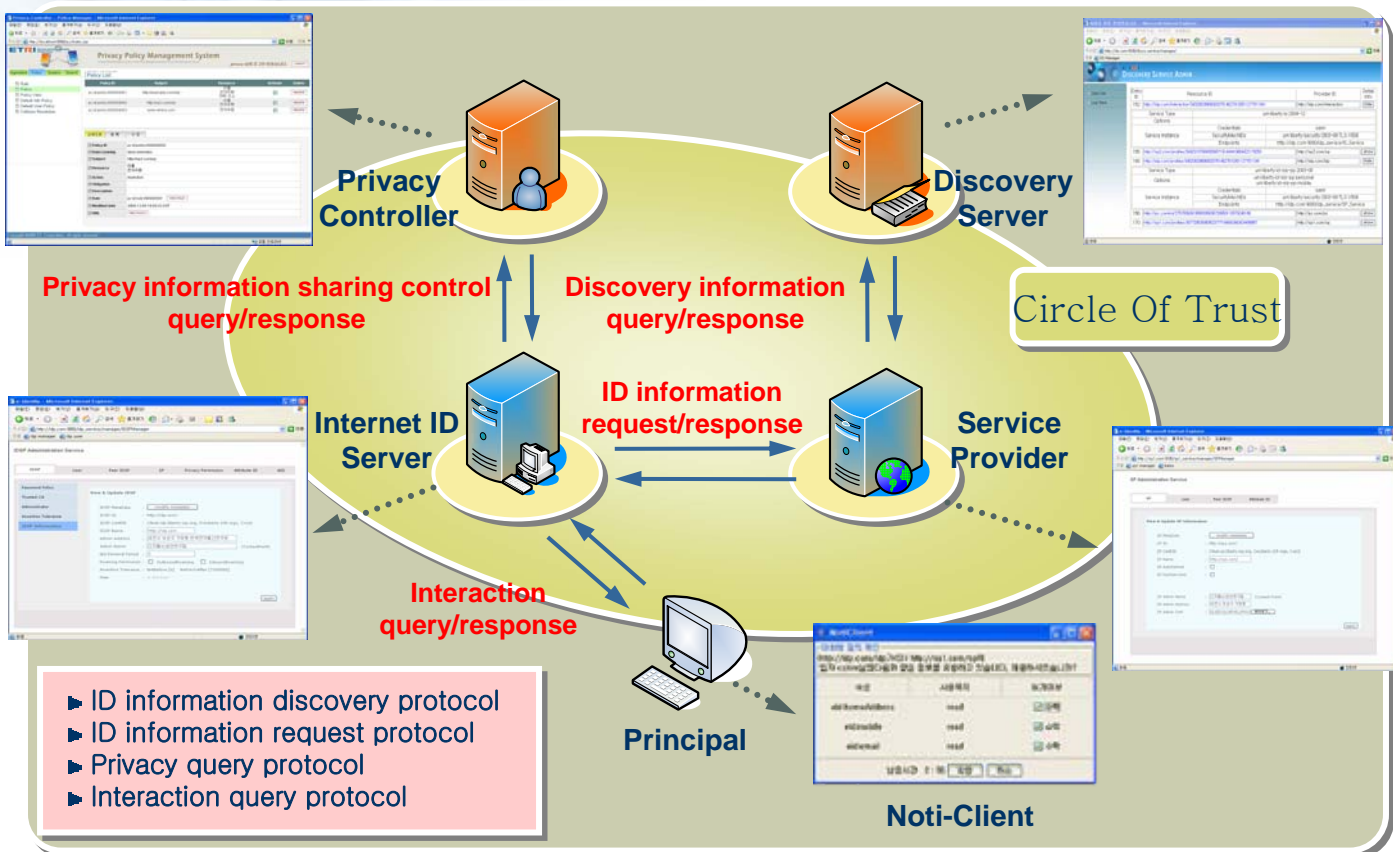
Privacy Controller

Discovery Server

Privacy information sharing control query/response

Discovery information query/response

Circle Of Trust

Internet ID Server

ID information request/response

Service Provider

Interaction query/response

Principal

Noti-Client

Privacy Policy Management System

Discovery Service Admin

IDSP Administration Service

SP Administration Service

▸ ID information discovery protocol
▸ ID information request protocol
▸ Privacy query protocol
▸ Interaction query protocol